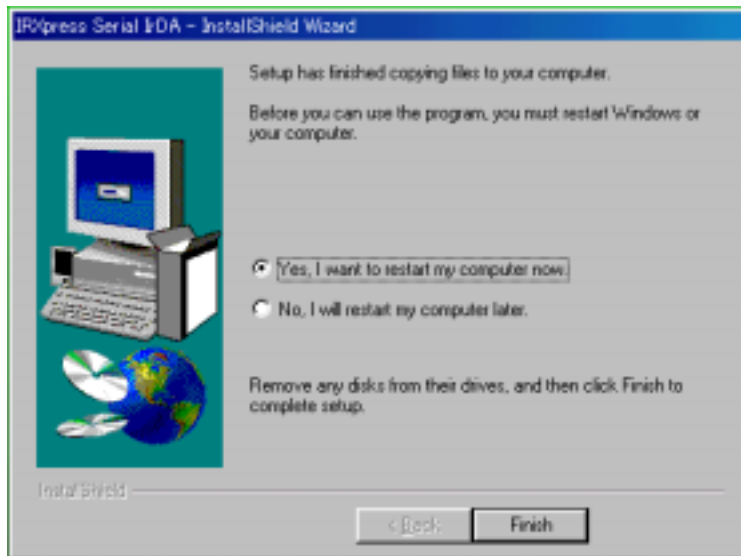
IRXpress Serial IrDA - InstallShield Wizard

Setup has finished copying files to your computer.

Before you can use the program, you must restart Windows or your computer.

Yes, I want to restart my computer now.

No, I will restart my computer later.

Remove any disks from their drives, and then click Finish to complete setup.

InstallShield

< Back

Finish